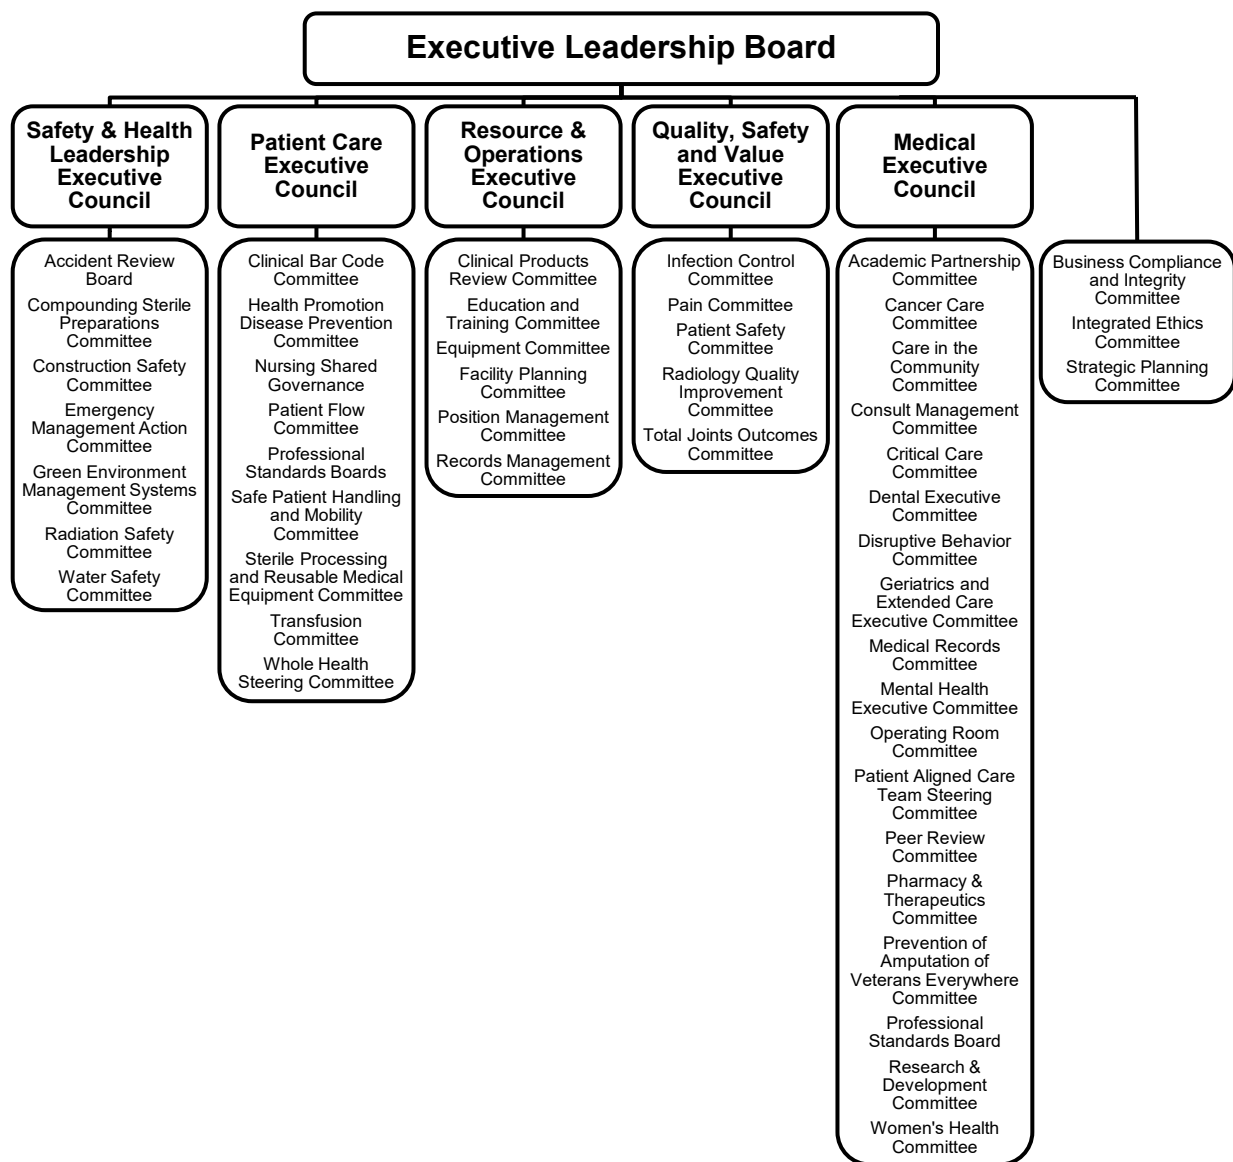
Executive Leadership Board

Safety & Health Leadership Executive Council

Accident Review Board
Compounding Sterile Preparations Committee
Construction Safety Committee
Emergency Management Action Committee
Green Environment Management Systems Committee
Radiation Safety Committee
Water Safety Committee

Patient Care Executive Council

Clinical Bar Code Committee
Health Promotion Disease Prevention Committee
Nursing Shared Governance
Patient Flow Committee
Professional Standards Boards
Safe Patient Handling and Mobility Committee
Sterile Processing and Reusable Medical Equipment Committee
Transfusion Committee
Whole Health Steering Committee

Resource & Operations Executive Council

Clinical Products Review Committee
Education and Training Committee
Equipment Committee
Facility Planning Committee
Position Management Committee
Records Management Committee

Quality, Safety and Value Executive Council

Infection Control Committee
Pain Committee
Patient Safety Committee
Radiology Quality Improvement Committee
Total Joints Outcomes Committee

Medical Executive Council

Academic Partnership Committee
Cancer Care Committee
Care in the Community Committee
Consult Management Committee
Critical Care Committee
Dental Executive Committee
Disruptive Behavior Committee
Geriatrics and Extended Care Executive Committee
Medical Records Committee
Mental Health Executive Committee
Operating Room Committee
Patient Aligned Care Team Steering Committee
Peer Review Committee
Pharmacy & Therapeutics Committee
Prevention of Amputation of Veterans Everywhere Committee
Professional Standards Board
Research & Development Committee
Women's Health Committee

Business Compliance and Integrity Committee
Integrated Ethics Committee
Strategic Planning Committee